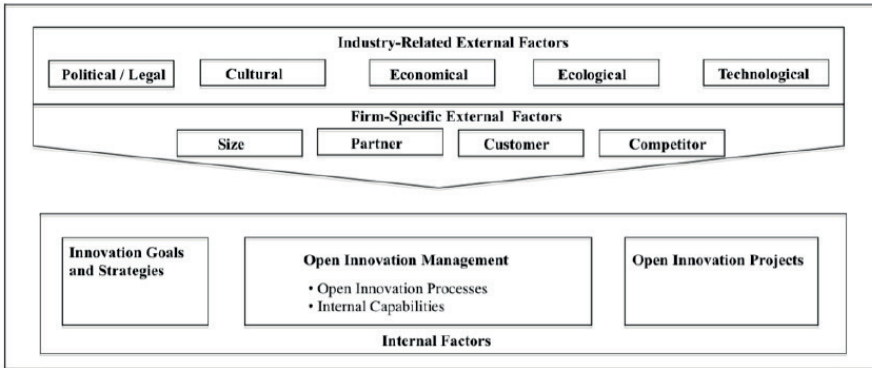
Industry-Related External Factors

Political / Legal

Cultural

Economical

Ecological

Technological

Firm-Specific External Factors

Size

Partner

Customer

Competitor

Innovation Goals and Strategies

Open Innovation Management

• Open Innovation Processes
• Internal Capabilities

Open Innovation Projects

Internal Factors